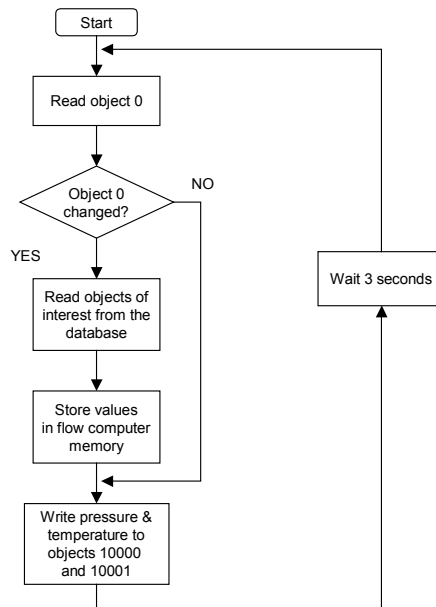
Start

Read object 0

Object 0 changed?

NO

YES

Read objects of interest from the database

Store values in flow computer memory

Write pressure & temperature to objects 10000 and 10001

Wait 3 seconds